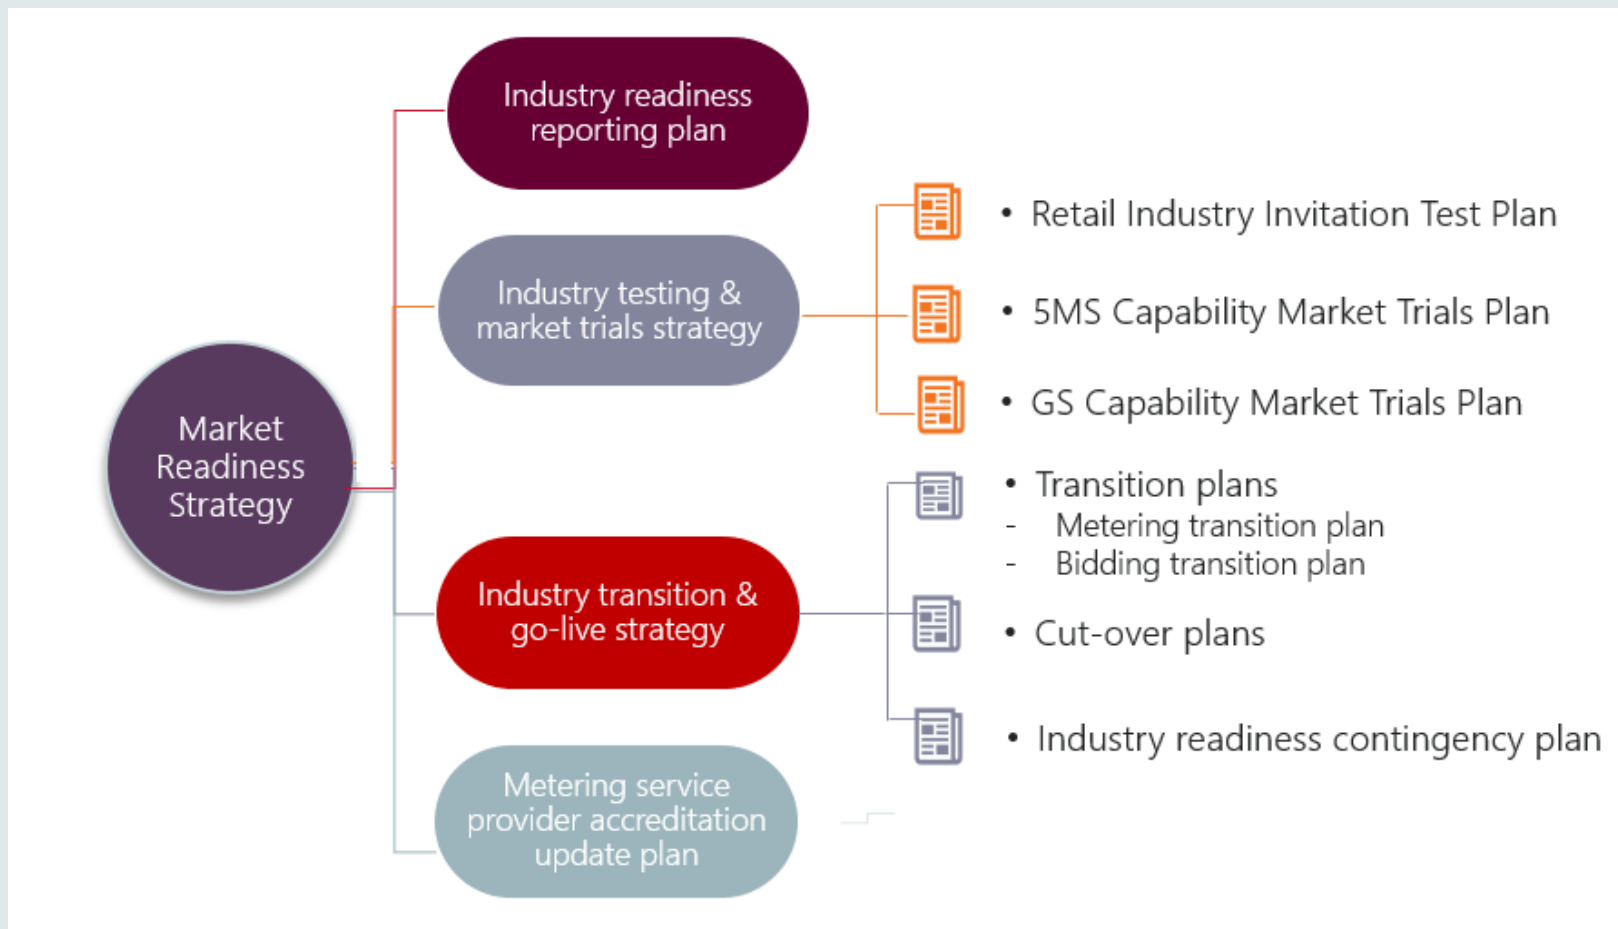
Market Readiness Strategy

Industry readiness reporting plan

Industry testing & market trials strategy

- Retail Industry Invitation Test Plan
- 5MS Capability Market Trials Plan
- GS Capability Market Trials Plan

Industry transition & go-live strategy

- Transition plans
- Metering transition plan
- Bidding transition plan
- Cut-over plans
- Industry readiness contingency plan

Metering service provider accreditation update plan